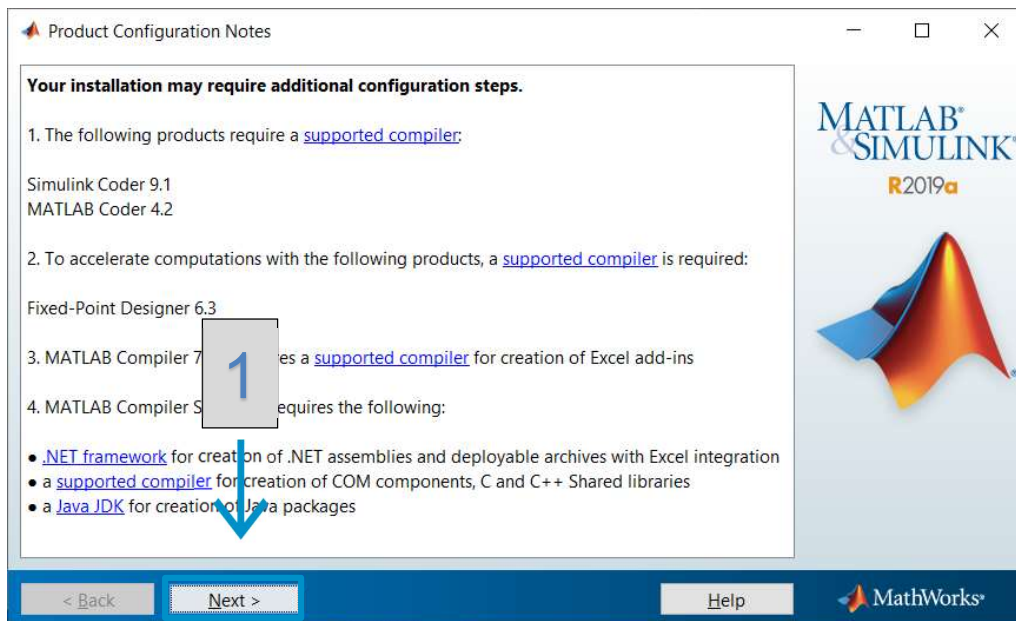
Product Configuration Notes

Your installation may require additional configuration steps.

1. The following products require a supported compiler:

Simulink Coder 9.1
MATLAB Coder 4.2

2. To accelerate computations with the following products, a supported compiler is required:

Fixed-Point Designer 6.3

3. MATLAB Compiler 7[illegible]es a supported compiler for creation of Excel add-ins

4. MATLAB Compiler S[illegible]equires the following:

• .NET framework for creation of .NET assemblies and deployable archives with Excel integration
• a supported compiler for creation of COM components, C and C++ Shared libraries
• a Java JDK for creation of Java packages

1

MATLAB® & SIMULINK®
R2019a

< Back
Next >
Help
MathWorks®